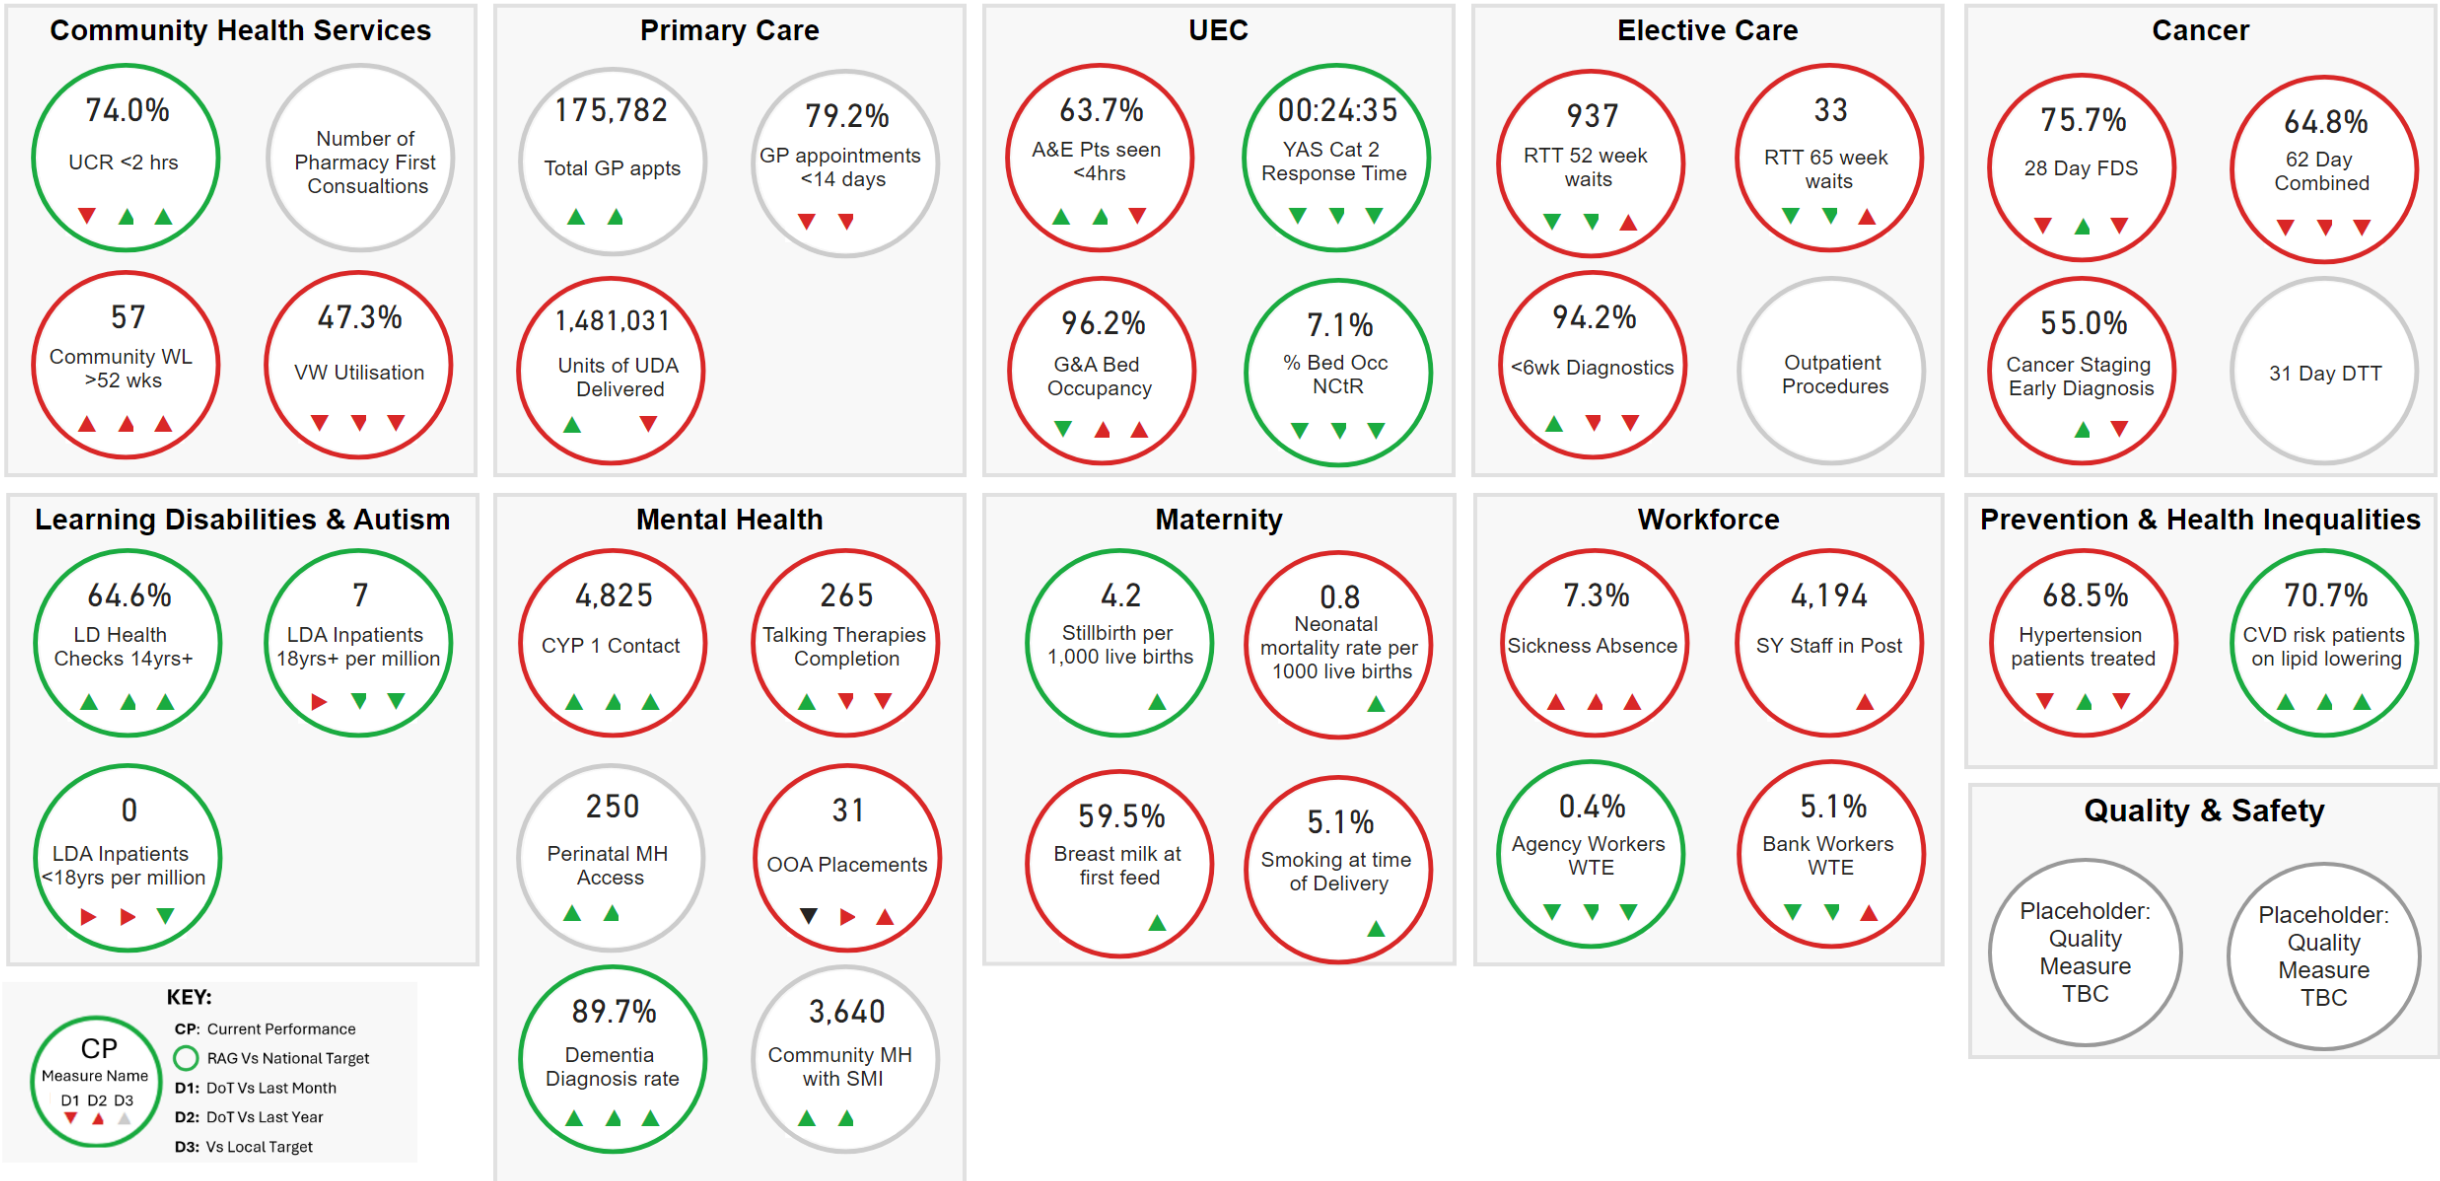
Community Health Services

74.0%
UCR <2 hrs

Number of Pharmacy First Consultions

57
Community WL >52 wks

47.3%
VW Utilisation

Primary Care

175,782
Total GP appts

79.2%
GP appointments <14 days

1,481,031
Units of UDA Delivered

UEC

63.7%
A&E Pts seen <4hrs

00:24:35
YAS Cat 2 Response Time

96.2%
G&A Bed Occupancy

7.1%
% Bed Occ NCtR

Elective Care

937
RTT 52 week waits

33
RTT 65 week waits

94.2%
<6wk Diagnostics

Outpatient Procedures

Cancer

75.7%
28 Day FDS

64.8%
62 Day Combined

55.0%
Cancer Staging Early Diagnosis

31 Day DTT

Learning Disabilities & Autism

64.6%
LD Health Checks 14yrs+

7
LDA Inpatients 18yrs+ per million

0
LDA Inpatients <18yrs per million

Mental Health

4,825
CYP 1 Contact

265
Talking Therapies Completion

250
Perinatal MH Access

31
OOA Placements

89.7%
Dementia Diagnosis rate

3,640
Community MH with SMI

Maternity

4.2
Stillbirth per 1,000 live births

0.8
Neonatal mortality rate per 1000 live births

59.5%
Breast milk at first feed

5.1%
Smoking at time of Delivery

Workforce

7.3%
Sickness Absence

4,194
SY Staff in Post

0.4%
Agency Workers WTE

5.1%
Bank Workers WTE

Prevention & Health Inequalities

68.5%
Hypertension patients treated

70.7%
CVD risk patients on lipid lowering

Quality & Safety

Placeholder: Quality Measure TBC

Placeholder: Quality Measure TBC

KEY:
CP
Measure Name
D1 D2 D3
CP: Current Performance
RAG Vs National Target
D1: DoT Vs Last Month
D2: DoT Vs Last Year
D3: Vs Local Target